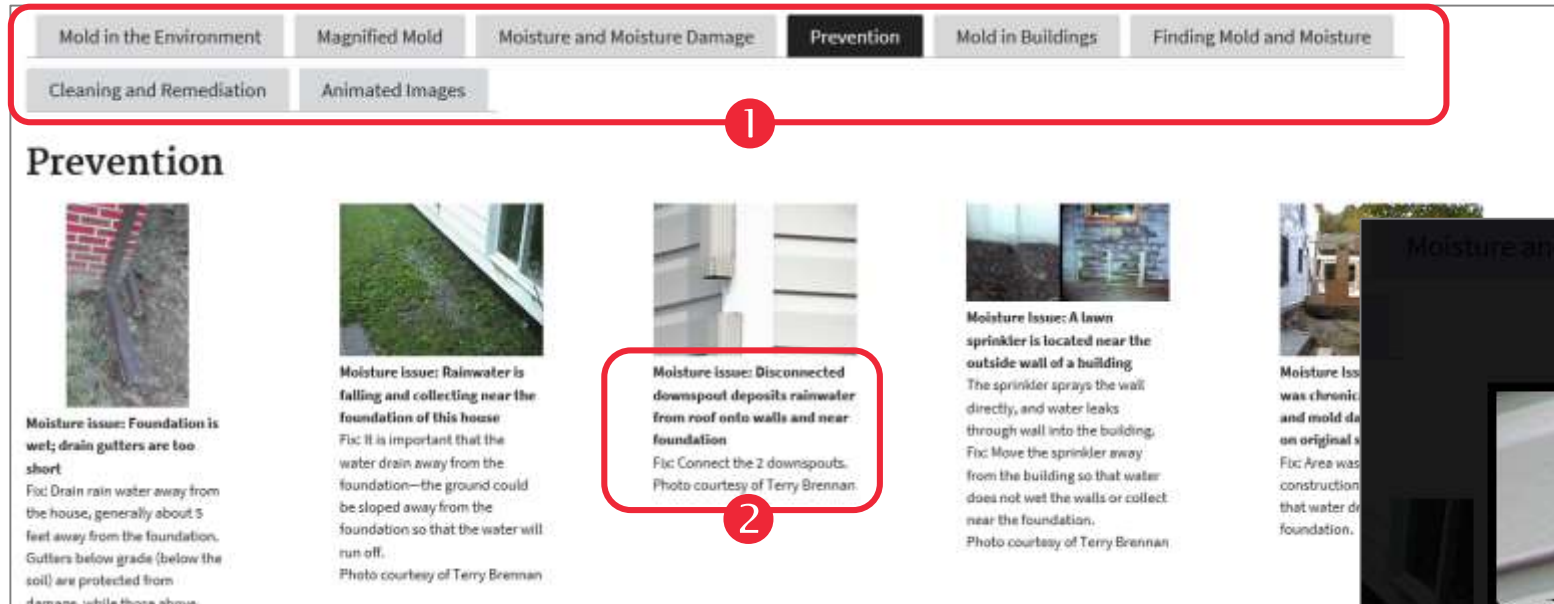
Mold in the Environment
Magnified Mold
Moisture and Moisture Damage
Prevention
Mold in Buildings
Finding Mold and Moisture
Cleaning and Remediation
Animated Images

1

Prevention

Moisture issue: Foundation is wet; drain gutters are too short
Fix: Drain rain water away from the house, generally about 5 feet away from the foundation. Gutters below grade (below the soil) are protected from damage, while those above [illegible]

Moisture issue: Rainwater is falling and collecting near the foundation of this house
Fix: It is important that the water drain away from the foundation—the ground could be sloped away from the foundation so that the water will run off.
Photo courtesy of Terry Brennan

Moisture issue: Disconnected downspout deposits rainwater from roof onto walls and near foundation
Fix: Connect the 2 downspouts.
Photo courtesy of Terry Brennan

2

Moisture Issue: A lawn sprinkler is located near the outside wall of a building
The sprinkler sprays the wall directly, and water leaks through wall into the building.
Fix: Move the sprinkler away from the building so that water does not wet the walls or collect near the foundation.
Photo courtesy of Terry Brennan

Moisture Iss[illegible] was chronic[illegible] and mold da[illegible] on original s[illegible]
Fix: Area was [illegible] construction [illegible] that water dr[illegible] foundation.

Moisture an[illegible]